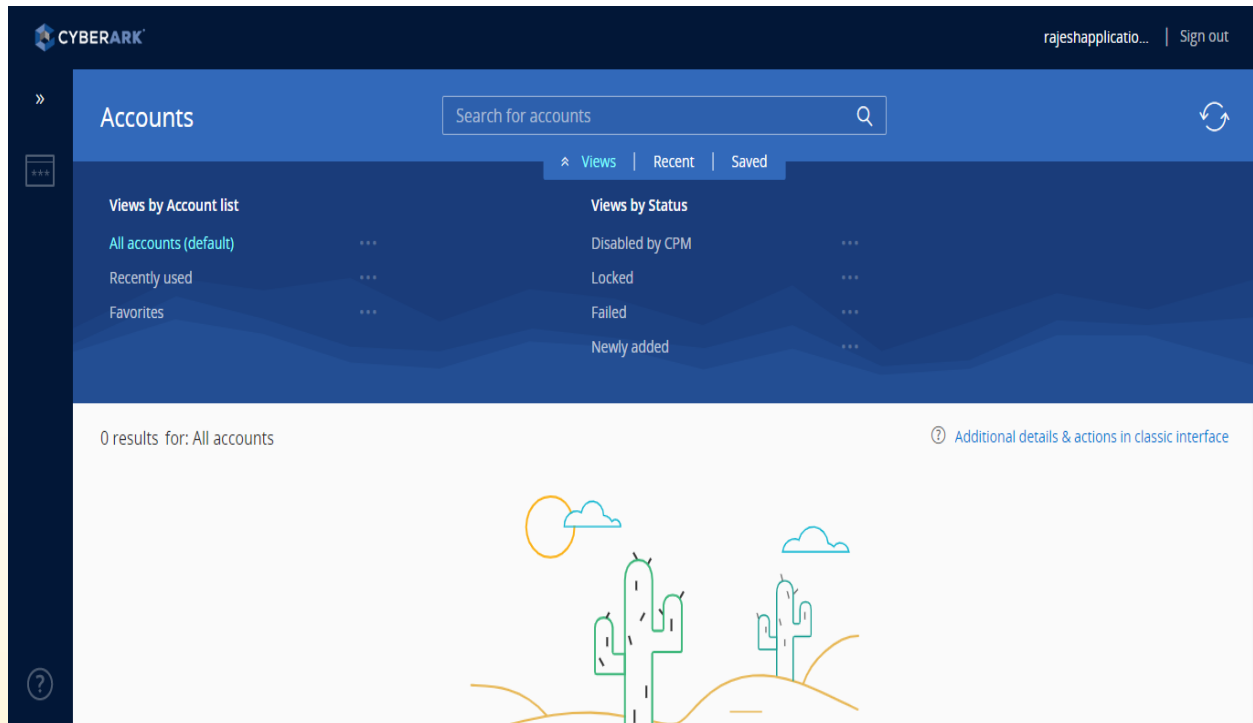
CYBERARK

rajeshapplicatio... | Sign out

»

***

Accounts

Search for accounts

Views | Recent | Saved

Views by Account list

All accounts (default)

Recently used

Favorites

Views by Status

Disabled by CPM

Locked

Failed

Newly added

0 results for: All accounts

Additional details & actions in classic interface

?